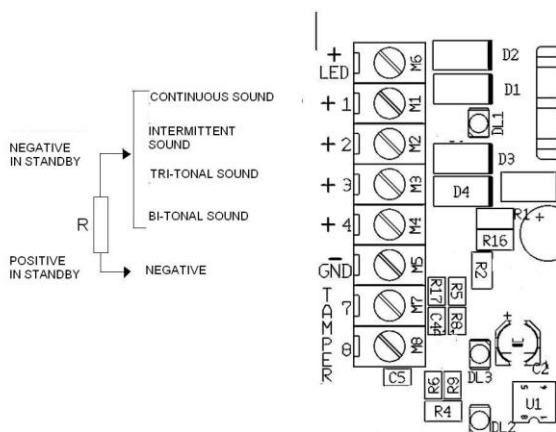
NEGATIVE IN STANDBY

R

POSITIVE IN STANDBY

CONTINUOUS SOUND

INTERMITTENT SOUND

TRI-TONAL SOUND

BI-TONAL SOUND

NEGATIVE

+ LED
M6
+ 1
M1
+ 2
M2
+ 3
M3
+ 4
M4
GND
M5
TAMPER
7
M7
8
M8

D2
D1
DL1
D3
D4
R1
R16
R2
R17
R5
C44
R8
C5
R6
R9
R4
DL3
DL2
C2
U1